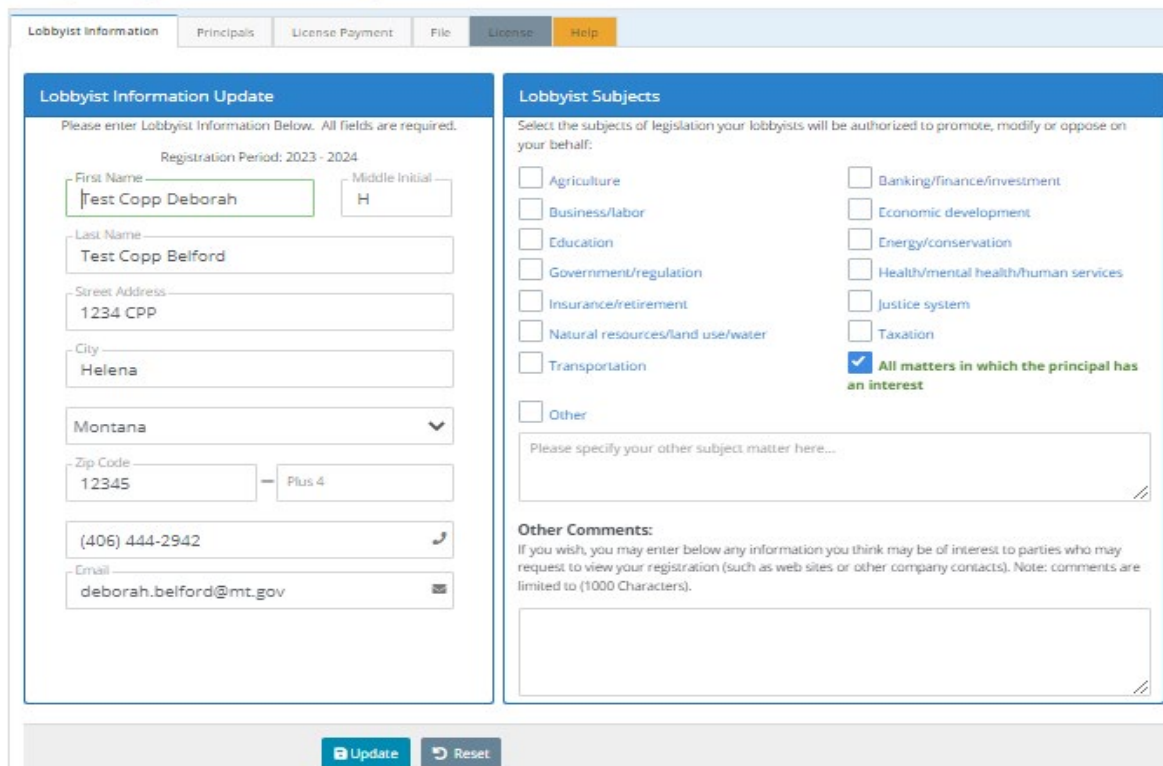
Lobbyist Information | Principals | License Payment | File | License | Help

Lobbyist Information Update

Please enter Lobbyist Information Below. All fields are required.

Registration Period: 2023 - 2024

First Name
Test Copp Deborah

Middle Initial
H

Last Name
Test Copp Belford

Street Address
1234 CPP

City
Helena

Montana

Zip Code
12345

Plus 4

(406) 444-2942

Email
deborah.belford@mt.gov

Lobbyist Subjects

Select the subjects of legislation your lobbyists will be authorized to promote, modify or oppose on your behalf:

Agriculture
Banking/finance/investment
Business/labor
Economic development
Education
Energy/conservation
Government/regulation
Health/mental health/human services
Insurance/retirement
Justice system
Natural resources/land use/water
Taxation
Transportation
All matters in which the principal has an interest
Other

Please specify your other subject matter here...

Other Comments:
If you wish, you may enter below any information you think may be of interest to parties who may request to view your registration (such as web sites or other company contacts). Note: comments are limited to (1000 Characters).

Update
Reset